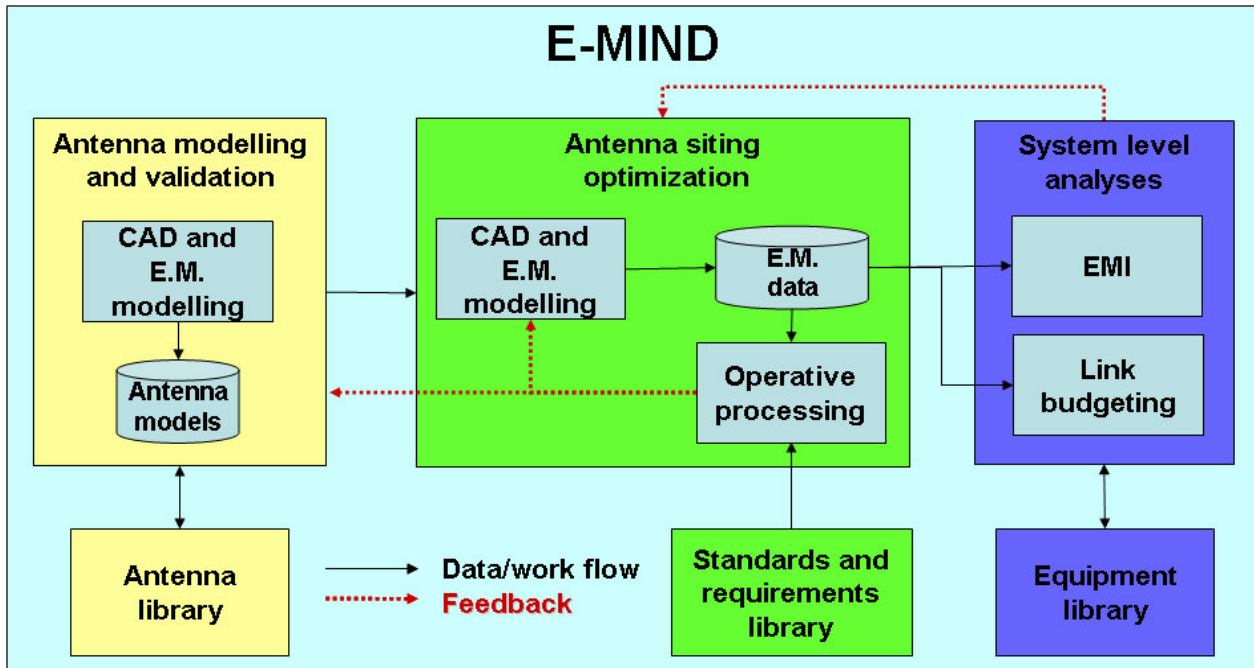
E-MIND

Antenna modelling and validation

CAD and E.M. modelling

Antenna models

Antenna siting optimization

CAD and E.M. modelling

E.M. data

Operative processing

System level analyses

EMI

Link budgeting

Antenna library

Data/work flow

Feedback

Standards and requirements library

Equipment library